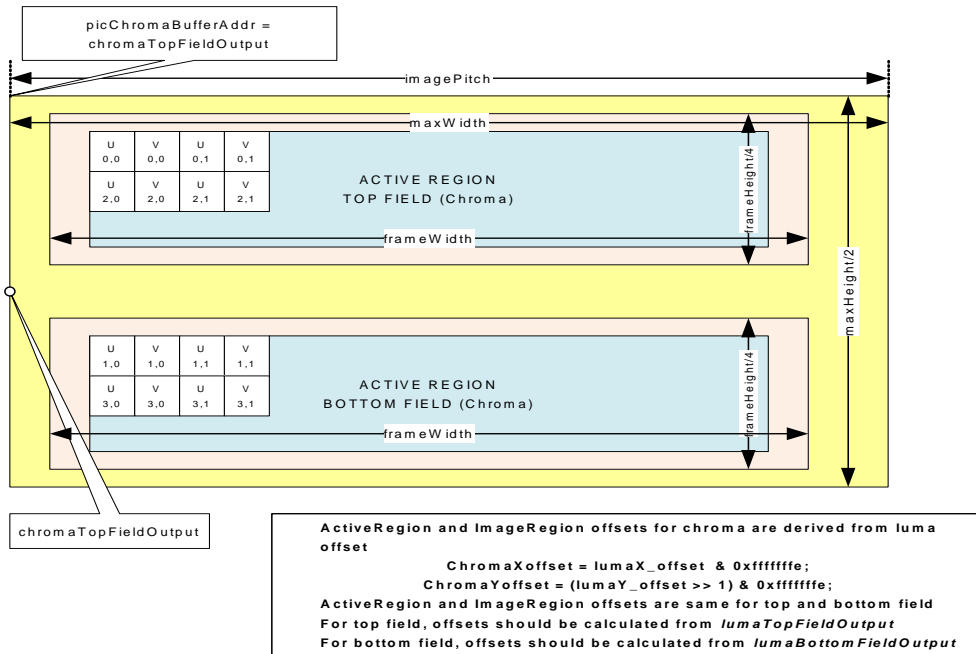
picChromaBufferAddr = chromaTopFieldOutput

imagePitch

maxWidth

| U 0,0 | V 0,0 | U 0,1 | V 0,1 |
|---|---|---|---|
| U 2,0 | V 2,0 | U 2,1 | V 2,1 |

ACTIVE REGION
TOP FIELD (Chroma)

frameHeight/4

frameWidth

maxHeight/2

| U 1,0 | V 1,0 | U 1,1 | V 1,1 |
|---|---|---|---|
| U 3,0 | V 3,0 | U 3,1 | V 3,1 |

ACTIVE REGION
BOTTOM FIELD (Chroma)

frameHeight/4

frameWidth

chromaTopFieldOutput

ActiveRegion and ImageRegion offsets for chroma are derived from luma offset

ChromaXoffset = lumaX_offset & 0xfffffffe;
ChromaYoffset = (lumaY_offset >> 1) & 0xfffffffe;
ActiveRegion and ImageRegion offsets are same for top and bottom field
For top field, offsets should be calculated from *lumaTopFieldOutput*
For bottom field, offsets should be calculated from *lumaBottomFieldOutput*